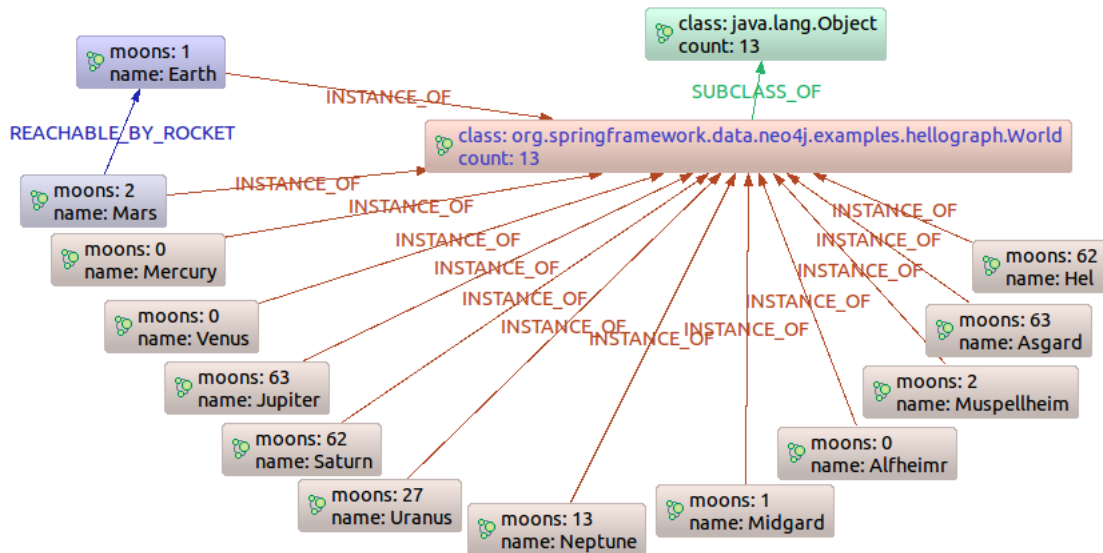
class: java.lang.Object
count: 13

moons: 1
name: Earth

SUBCLASS_OF

INSTANCE_OF

REACHABLE_BY_ROCKET

class: org.springframework.data.neo4j.examples.hellograph.World
count: 13

moons: 2
name: Mars

INSTANCE_OF

INSTANCE_OF

moons: 0
name: Mercury

INSTANCE_OF

INSTANCE_OF

INSTANCE_OF

INSTANCE_OF

INSTANCE_OF

moons: 62
name: Hel

INSTANCE_OF

INSTANCE_OF

moons: 0
name: Venus

INSTANCE_OF

INSTANCE_OF

INSTANCE_OF

INSTANCE_OF

INSTANCE_OF

moons: 63
name: Asgard

moons: 63
name: Jupiter

moons: 2
name: Muspellheim

moons: 62
name: Saturn

moons: 0
name: Alfheimr

moons: 27
name: Uranus

moons: 1
name: Midgard

moons: 13
name: Neptune